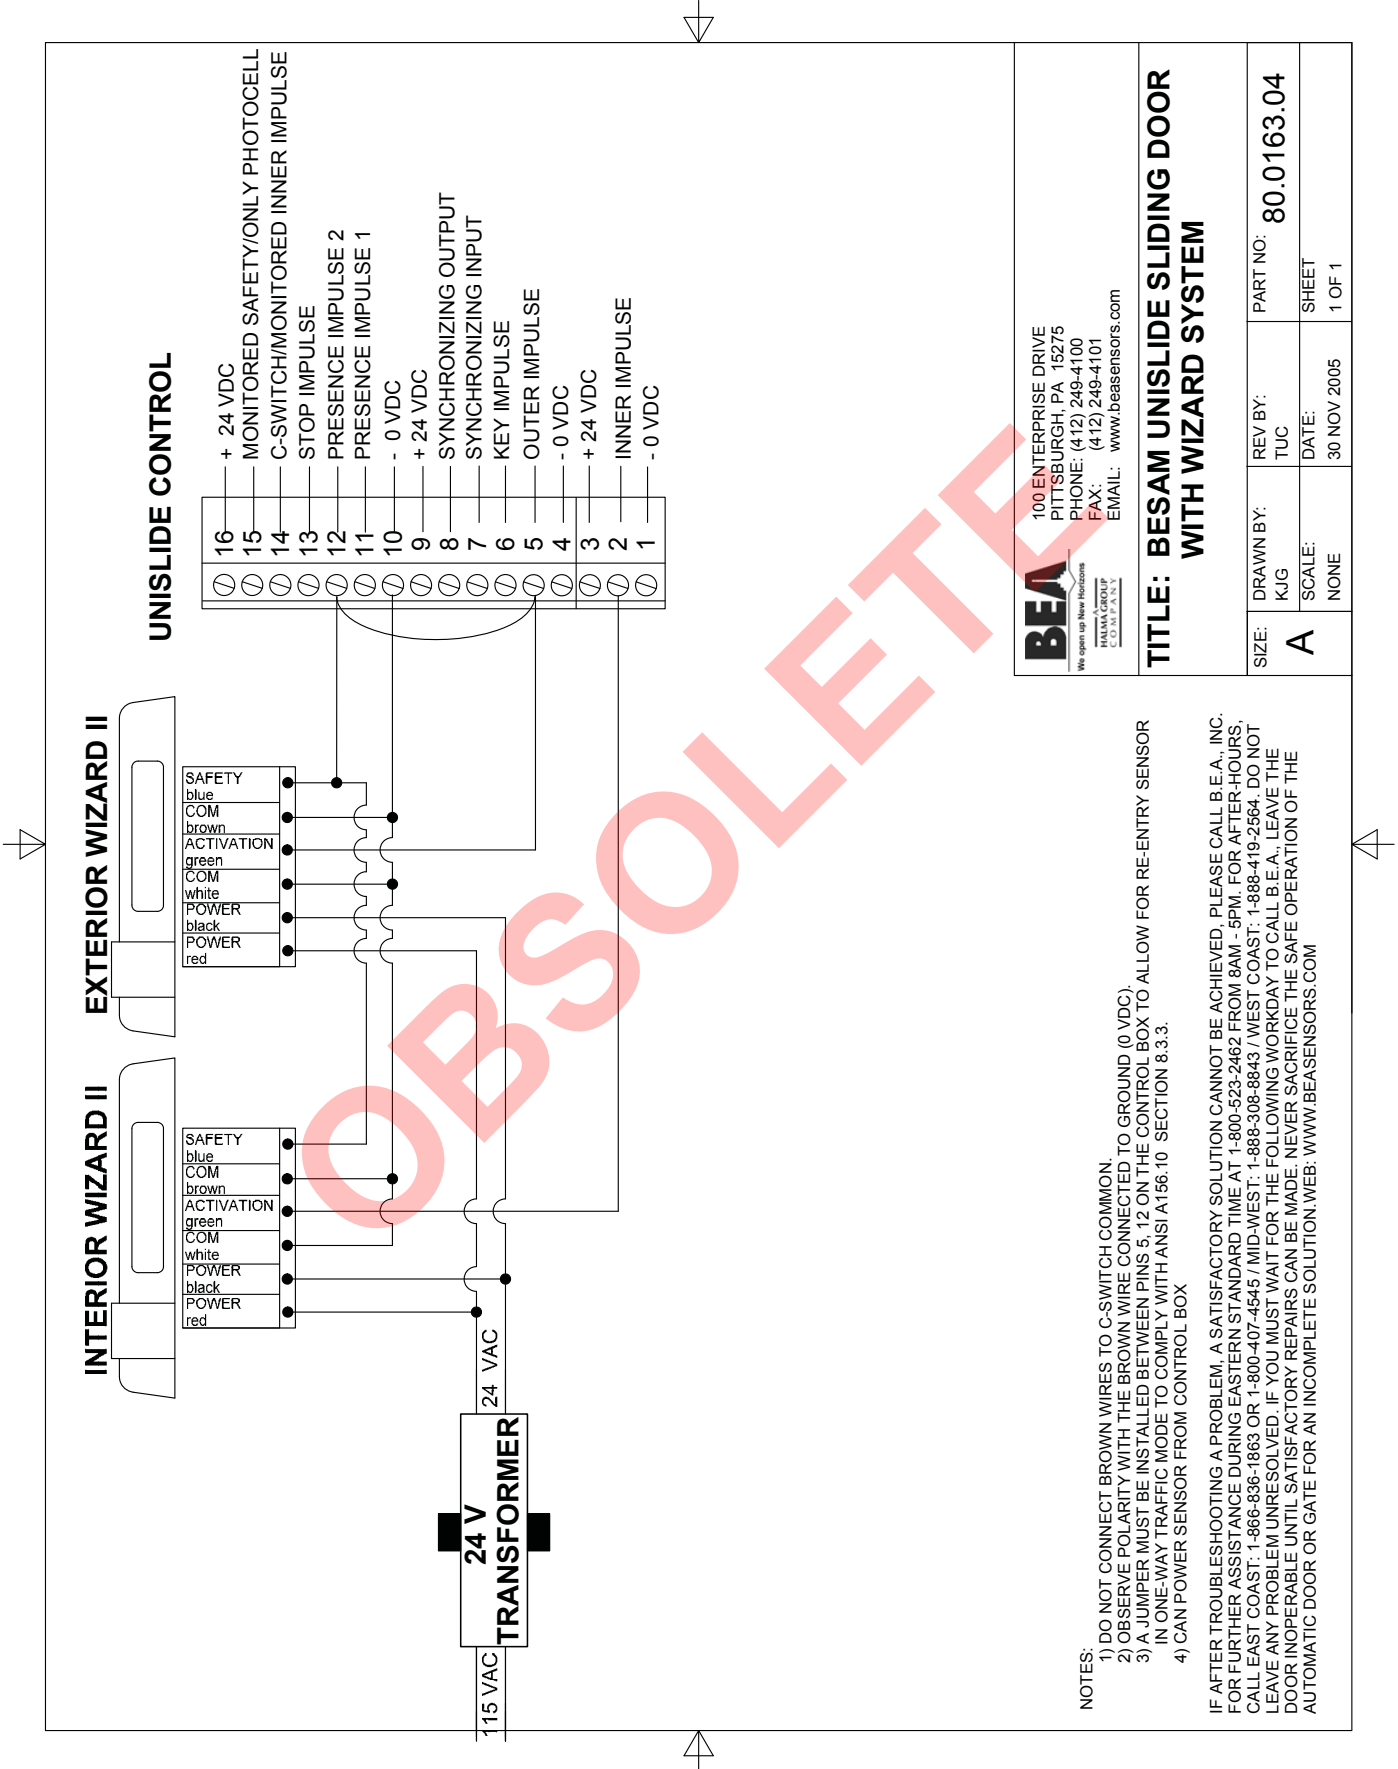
UNISLIDE CONTROL

| | |
|---|---|
| 16 | + 24 VDC |
| 15 | MONITORED SAFETY/ONLY PHOTOCELL |
| 14 | C-SWITCH/MONITORED INNER IMPULSE |
| 13 | STOP IMPULSE |
| 12 | PRESENCE IMPULSE 2 |
| 11 | PRESENCE IMPULSE 1 |
| 10 | - 0 VDC |
| 9 | + 24 VDC |
| 8 | SYNCHRONIZING OUTPUT |
| 7 | SYNCHRONIZING INPUT |
| 6 | KEY IMPULSE |
| 5 | OUTER IMPULSE |
| 4 | - 0 VDC |
| 3 | + 24 VDC |
| 2 | INNER IMPULSE |
| 1 | - 0 VDC |

EXTERIOR WIZARD II

SAFETY blue
COM brown
ACTIVATION green
COM white
POWER black
POWER red

INTERIOR WIZARD II

SAFETY blue
COM brown
ACTIVATION green
COM white
POWER black
POWER red

24 VAC

24 V TRANSFORMER

115 VAC

OBSOLETE

BEA We open up New Horizons HALMA GROUP COMPANY

100 ENTERPRISE DRIVE
PITTSBURGH, PA 15275
PHONE: (412) 249-4100
FAX: (412) 249-4101
EMAIL: www.beasensors.com

TITLE: BESAM UNISLIDE SLIDING DOOR WITH WIZARD SYSTEM

| SIZE: A | DRAWN BY: KJG | REV BY: TUC | PART NO: 80.0163.04 |
|---|---|---|---|
| | SCALE: NONE | DATE: 30 NOV 2005 | SHEET 1 OF 1 |

NOTES:
1) DO NOT CONNECT BROWN WIRES TO C-SWITCH COMMON.
2) OBSERVE POLARITY WITH THE BROWN WIRE CONNECTED TO GROUND (0 VDC).
3) A JUMPER MUST BE INSTALLED BETWEEN PINS 5, 12 ON THE CONTROL BOX TO ALLOW FOR RE-ENTRY SENSOR IN ONE-WAY TRAFFIC MODE TO COMPLY WITH ANSI A156.10 SECTION 8.3.3.
4) CAN POWER SENSOR FROM CONTROL BOX

IF AFTER TROUBLESHOOTING A PROBLEM, A SATISFACTORY SOLUTION CANNOT BE ACHIEVED, PLEASE CALL B.E.A., INC. FOR FURTHER ASSISTANCE DURING EASTERN STANDARD TIME AT 1-800-523-2462 FROM 8AM - 5PM. FOR AFTER-HOURS, CALL EAST COAST: 1-866-836-1863 OR 1-800-407-4545 / MID-WEST: 1-888-308-8843 / WEST COAST: 1-888-419-2564. DO NOT LEAVE ANY PROBLEM UNRESOLVED. IF YOU MUST WAIT FOR THE FOLLOWING WORKDAY TO CALL B.E.A., LEAVE THE DOOR INOPERABLE UNTIL SATISFACTORY REPAIRS CAN BE MADE. NEVER SACRIFICE THE SAFE OPERATION OF THE AUTOMATIC DOOR OR GATE FOR AN INCOMPLETE SOLUTION.WEB: WWW.BEASENSORS.COM